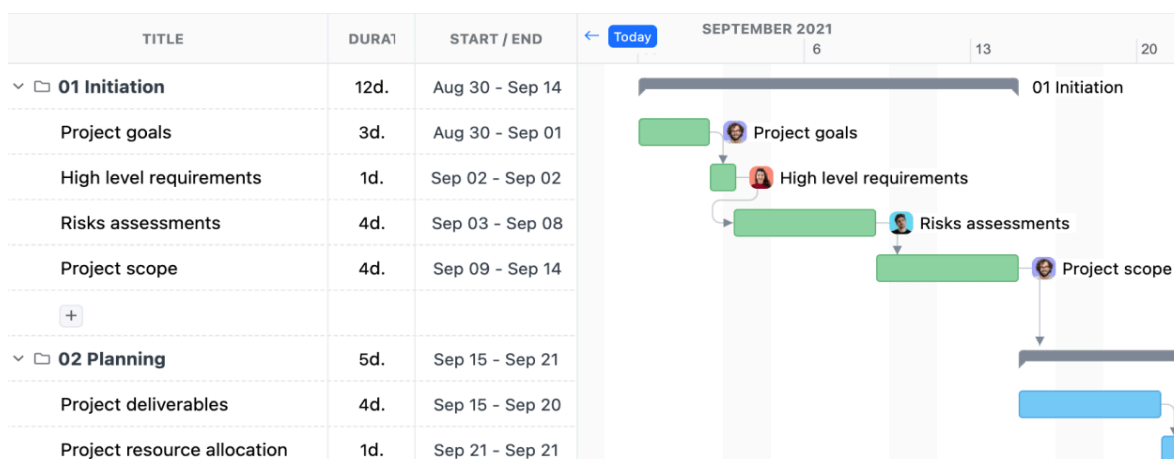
| TITLE | DURAT | START / END |
|---|---|---|
| 01 Initiation | 12d. | Aug 30 - Sep 14 |
| Project goals | 3d. | Aug 30 - Sep 01 |
| High level requirements | 1d. | Sep 02 - Sep 02 |
| Risks assessments | 4d. | Sep 03 - Sep 08 |
| Project scope | 4d. | Sep 09 - Sep 14 |
| + | | |
| 02 Planning | 5d. | Sep 15 - Sep 21 |
| Project deliverables | 4d. | Sep 15 - Sep 20 |
| Project resource allocation | 1d. | Sep 21 - Sep 21 |

← Today

SEPTEMBER 2021

6

13

20

01 Initiation

Project goals

High level requirements

Risks assessments

Project scope